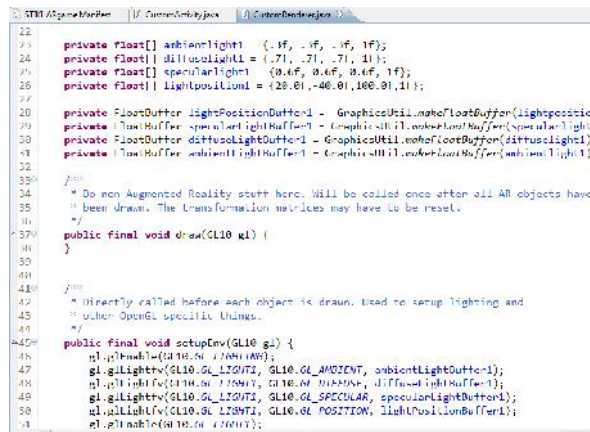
STM AEgame Manifest | CustomActivity.java | CustomRenderer.java

22
23 private float[] ambientlight1 = {.3f, .3f, .3f, 1f};
24 private float[] diffuselight1 = {.7f, .7f, .7f, 1f};
25 private float[] specularlight1 = {0.6f, 0.6f, 0.6f, 1f};
26 private float[] lightposition1 = {20.0f,-40.0f,100.0f,1f};
27
28 private FloatBuffer lightPositionBuffer1 = GraphicsUtil.makeFloatBuffer(lightpositio
29 private FloatBuffer specularLightBuffer1 = GraphicsUtil.makeFloatBuffer(specularlight
30 private FloatBuffer diffuseLightBuffer1 = GraphicsUtil.makeFloatBuffer(diffuselight1)
31 private FloatBuffer ambientLightBuffer1 = GraphicsUtil.makeFloatBuffer(ambientlight1)
32
33 /**
34 * Do non Augmented Reality stuff here. Will be called once after all AR objects have
35 * been drawn. The transformation matrices may have to be reset.
36 */
37 public final void draw(GL10 gl) {
38 }
39
40
41 /**
42 * Directly called before each object is drawn. Used to setup lighting and
43 * other OpenGL specific things.
44 */
45 public final void setupEnv(GL10 gl) {
46 gl.glEnable(GL10.GL_LIGHTING);
47 gl.glLightfv(GL10.GL_LIGHT1, GL10.GL_AMBIENT, ambientLightBuffer1);
48 gl.glLightfv(GL10.GL_LIGHT1, GL10.GL_DIFFUSE, diffuseLightBuffer1);
49 gl.glLightfv(GL10.GL_LIGHT1, GL10.GL_SPECULAR, specularLightBuffer1);
50 gl.glLightfv(GL10.GL_LIGHT1, GL10.GL_POSITION, lightPositionBuffer1);
51 gl.glEnable(GL10.GL_LIGHT1);